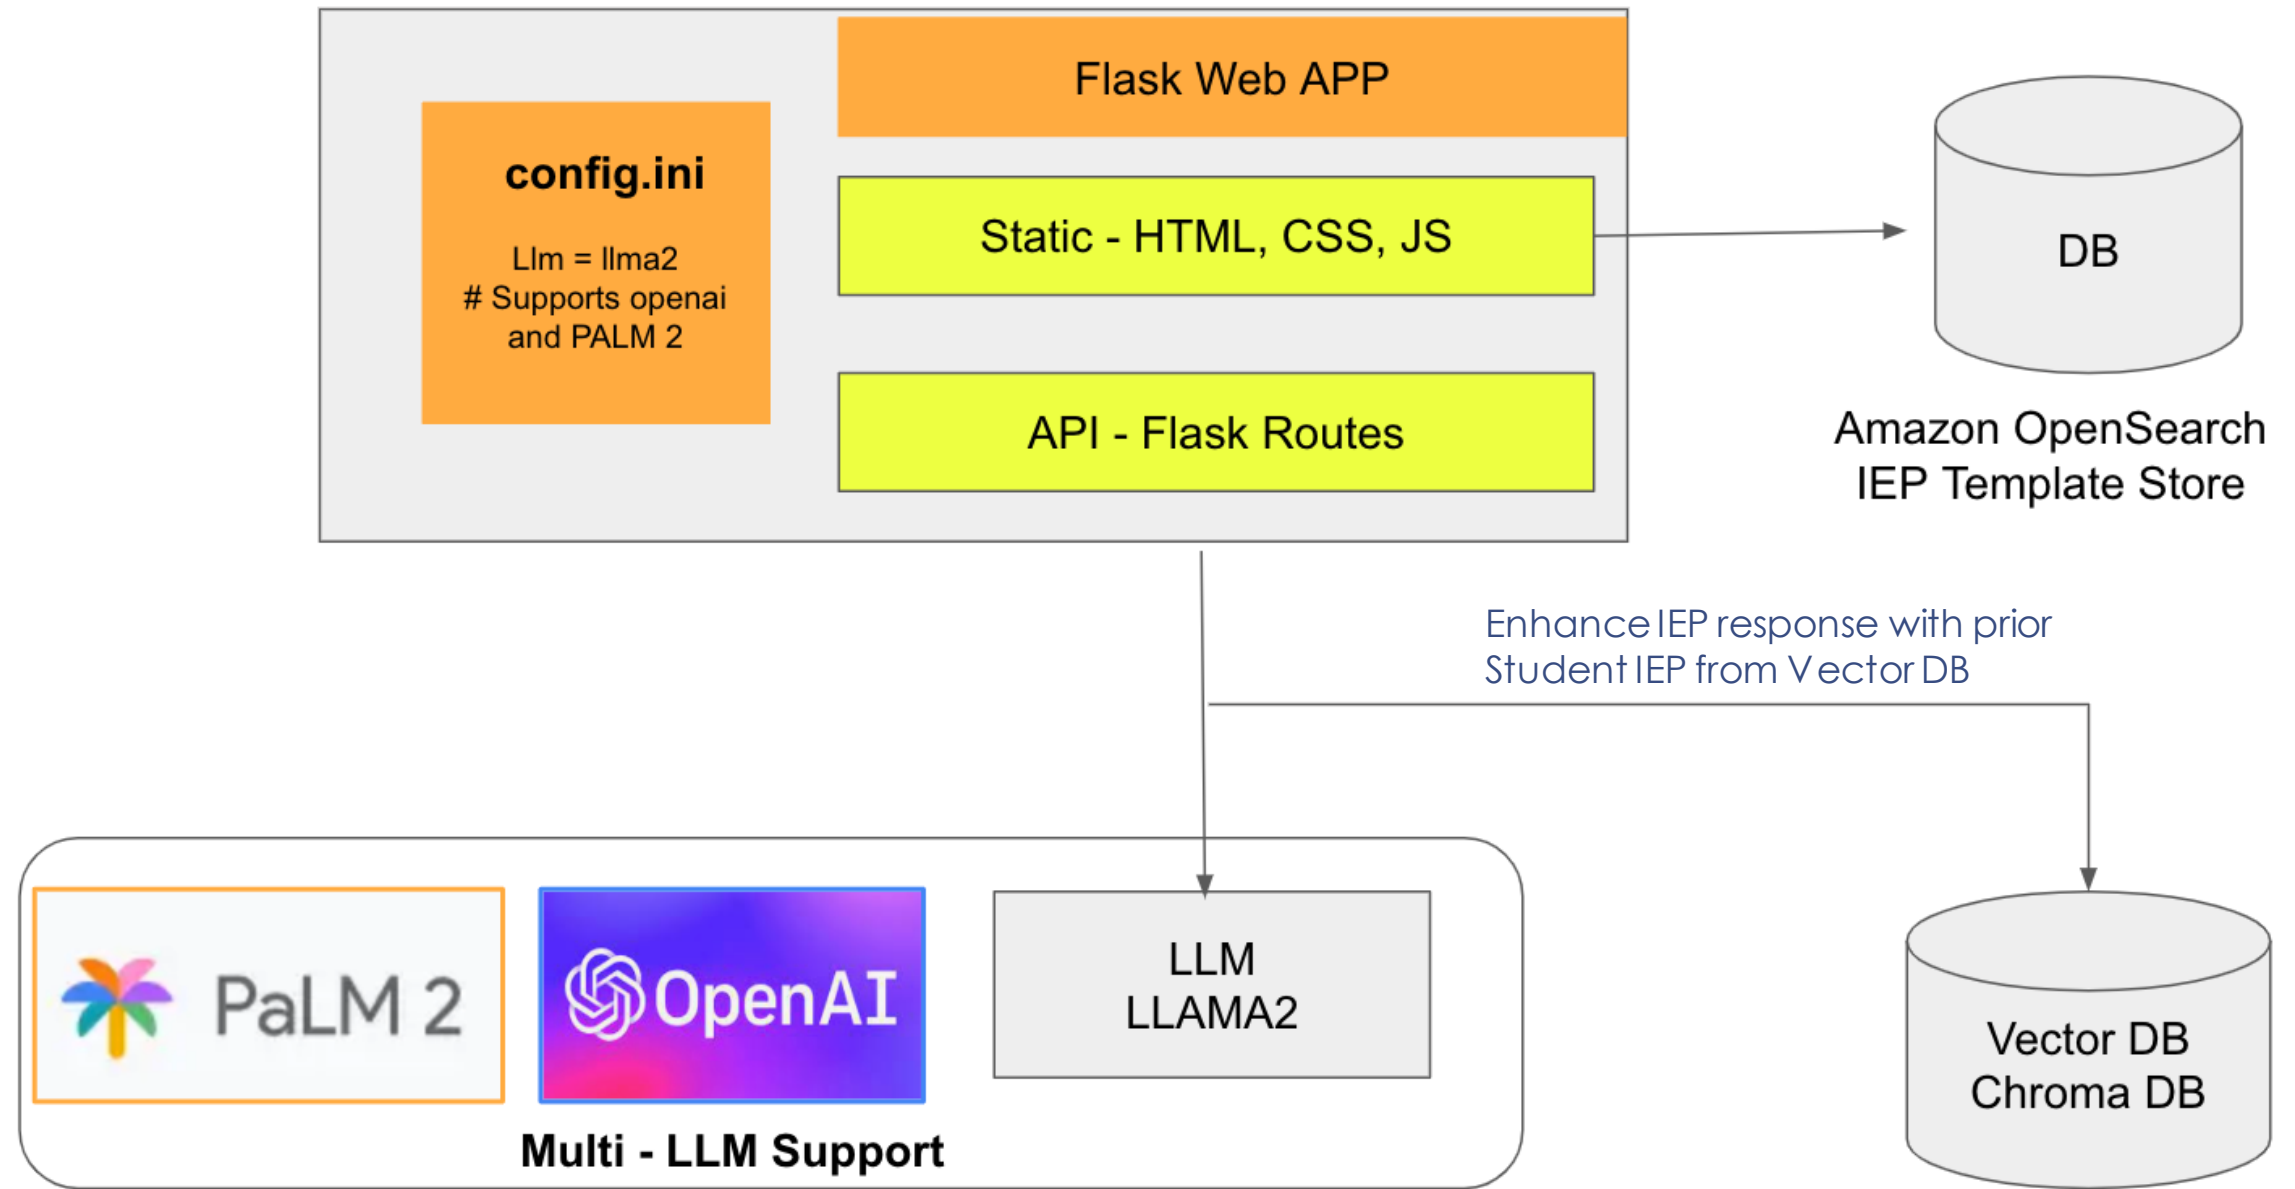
Flask Web APP

config.ini

Llm = llma2
# Supports openai and PALM 2

Static - HTML, CSS, JS

API - Flask Routes

DB

Amazon OpenSearch
IEP Template Store

Enhance IEP response with prior Student IEP from Vector DB

PaLM 2

OpenAI

LLM
LLAMA2

Multi - LLM Support

Vector DB
Chroma DB